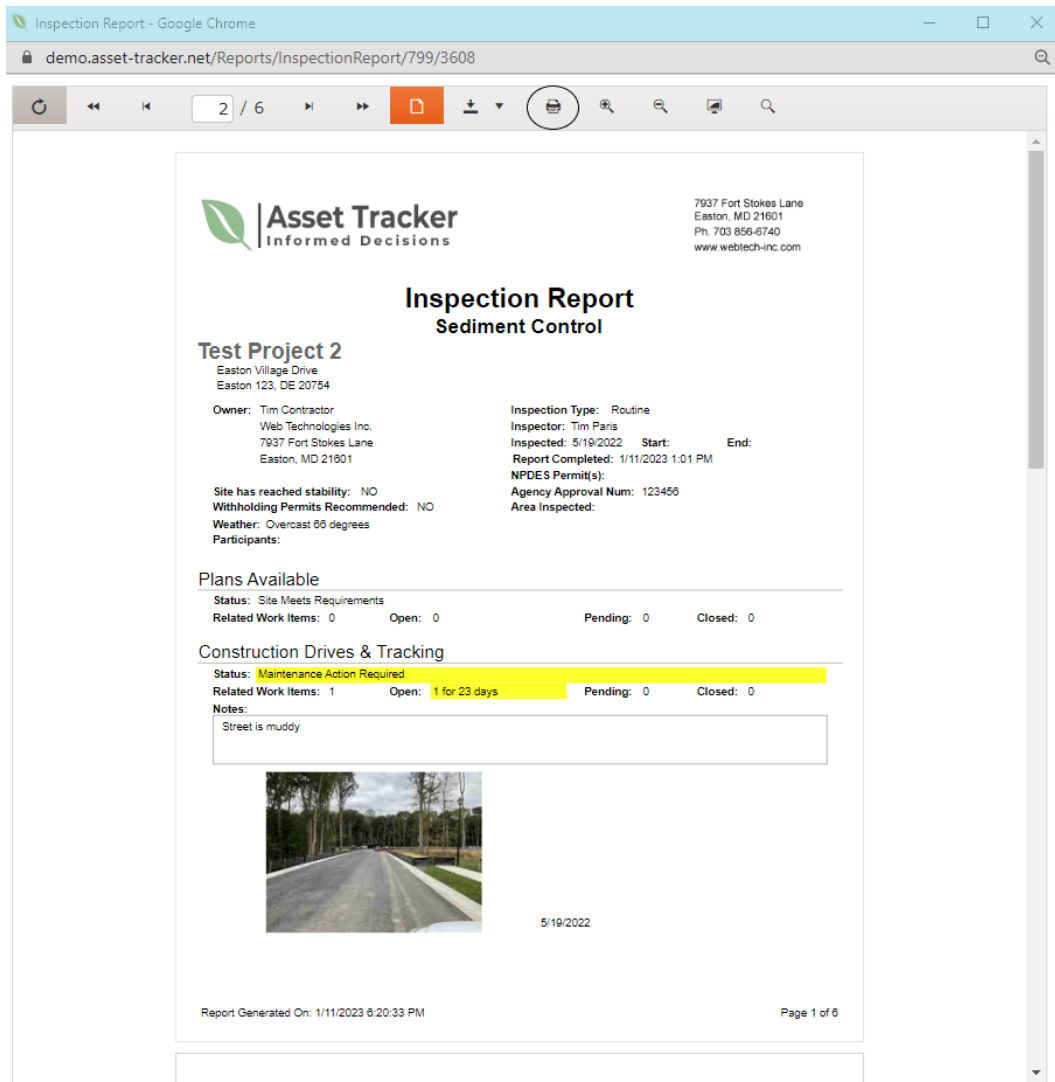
Inspection Report - Google Chrome

demo.asset-tracker.net/Reports/InspectionReport/799/3608

2 / 6

Asset Tracker
Informed Decisions

7937 Fort Stokes Lane
Easton, MD 21601
Ph. 703 856-6740
www.webtech-inc.com

Inspection Report
Sediment Control

Test Project 2
Easton Village Drive
Easton 123, DE 20754

Owner: Tim Contractor
Web Technologies Inc.
7937 Fort Stokes Lane
Easton, MD 21601

Inspection Type: Routine
Inspector: Tim Paris
Inspected: 5/19/2022 Start: End:
Report Completed: 1/11/2023 1:01 PM
NPDES Permit(s):
Agency Approval Num: 123456
Area Inspected:

Site has reached stability: NO
Withholding Permits Recommended: NO
Weather: Overcast 66 degrees
Participants:

Plans Available
Status: Site Meets Requirements
Related Work Items: 0 Open: 0 Pending: 0 Closed: 0

Construction Drives & Tracking
Status: Maintenance Action Required
Related Work Items: 1 Open: 1 for 23 days Pending: 0 Closed: 0
Notes:
Street is muddy

5/19/2022

Report Generated On: 1/11/2023 6:20:33 PM

Page 1 of 6